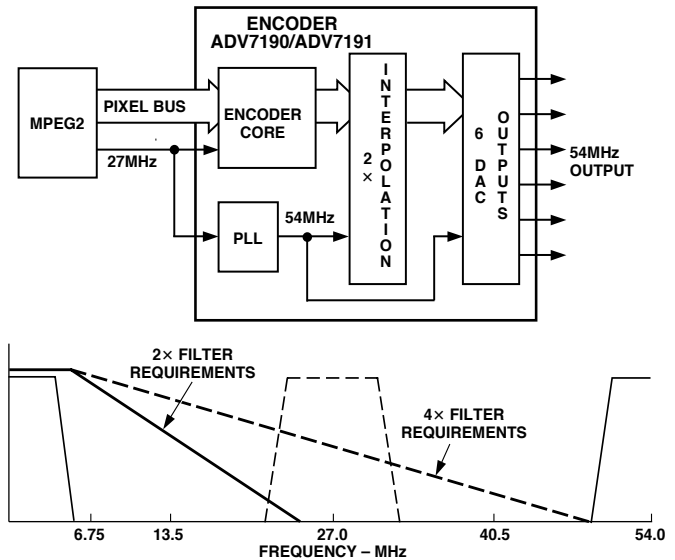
ENCODER
ADV7190/ADV7191

MPEG2

PIXEL BUS

27MHz

ENCODER CORE

PLL

54MHz

2 ×

INTERPOLATION

6 DAC

OUTPUTS

54MHz OUTPUT

2× FILTER REQUIREMENTS

4× FILTER REQUIREMENTS

6.75

13.5

27.0

40.5

54.0

FREQUENCY – MHz